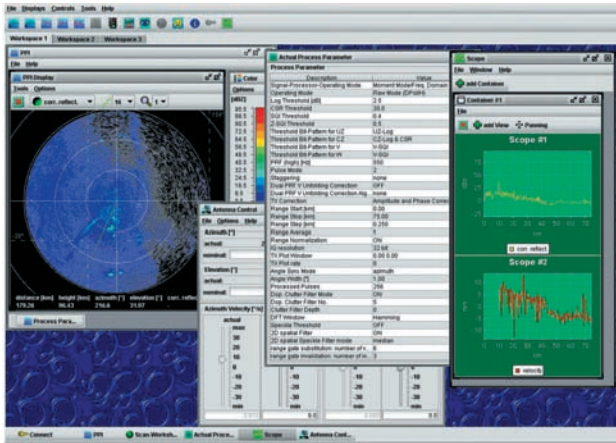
File Displays Controls Tools Help

Workspace 1 | Workspace 2 | Workspace 3

PPI
File Help
PPI Display
Tools Options
corr. reflect.

distance [km] height [km] azimuth [°] elevation [°] corr. reflec
179.26 96.43 256.6 31.07

Color
Options
[dBZ]
80.5
68.5
72.5
70.5
66.5
62.5
58.5
54.5
50.5
46.5
42.5
38.5
34.5
30.5
26.5
22.5
18.5
14.5

Process Para...

Antenna Control
File Options Help
Azimuth [°]
actual
nominal
Elevation [°]
actual
nominal
Azimuth Velocity [°/s]
actual
nominal
max
30
20
10
0
-10
-20
-30
min

Actual Process Parameter
Process Parameter
| Description | Value |
|---|---|
| Signal-Processor-Operating Mode | Moment Mode/Freq. Domain |
| Operating Mode | Raw Mode (DP/UHI) |
| Log Threshold [dB] | 2.0 |
| CSR Threshold | 30.0 |
| SQI Threshold | 0.4 |
| Z-SQI Threshold | 0.5 |
| Threshold Bit-Pattern for UZ | UZ-Log |
| Threshold Bit-Pattern for CZ | CZ-Log & CSR |
| Threshold Bit-Pattern for V | V-SQI |
| Threshold Bit-Pattern for W | V-SQI |
| PRF [high] [Hz] | 550 |
| Pulse Mode | 2 |
| Staggering | none |
| Dual PRF V Unfolding Correction | OFF |
| Dual PRF V Unfolding Correction Alg. | none |
| Tx Correction | Amplitude and Phase Correc |
| Range Start [km] | 0.00 |
| Range Stop [km] | 75.00 |
| Range Step [km] | 0.250 |
| Range Averaging | 1 |
| Range Normalization | ON |
| IQ resolution | 32 bit |
| Tx Pre Window | 0.00 0.00 |
| Tx Pre rate | 0 |
| Angle Sync Mode | azimuth |
| Angle Width [°] | 1.00 |
| Processed Pulses | 256 |
| Dop. Clutter Filter Mode | ON |
| Dop. Clutter Filter No. | 5 |
| Clutter Filter Depth | 0 |
| DFT Window | Hamming |
| Speckle Threshold | OFF |
| 2D spatial Filter | ON |
| 2D spatial Speckle Filter mode | median |
| range gate substitution: number of v... | 8 |
| range gate invalidation: number of in... | 3 |

Scope
File Window Help
add Container
Container #1
File
add View Panning
Scope #1
corr. reflect.
Scope #2
velocity

Connect | PPI | Scan Worksh... | Actual Proce... | Scope | Antenna Cont...